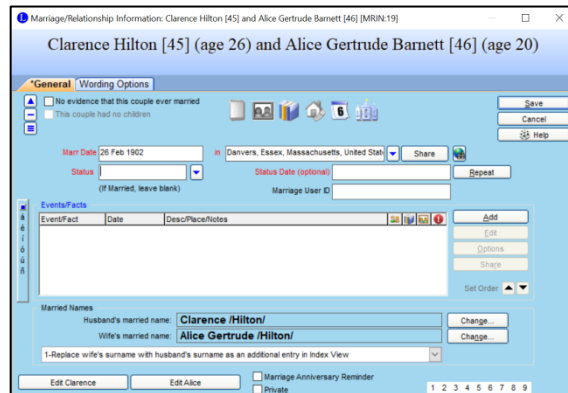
Marriage/Relationship Information: Clarence Hilton [45] and Alice Gertrude Barnett [46] [MRIN:19]

Clarence Hilton [45] (age 26) and Alice Gertrude Barnett [46] (age 20)

*General | Wording Options

No evidence that this couple ever married
This couple had no children

Save
Cancel
Help

Marr Date 26 Feb 1902 in Danvers, Essex, Massachusetts, United State Share

Status (If Married, leave blank) Status Date (optional) Repeat

Marriage User ID

Events/Facts

| Event/Fact | Date | Desc/Place/Notes |
|---|---|---|

Add
Edit
Options
Share

Set Order

Married Names
Husband's married name: Clarence /Hilton/ Change...
Wife's married name: Alice Gertrude /Hilton/ Change...

1-Replace wife's surname with husband's surname as an additional entry in Index View

Edit Clarence | Edit Alice

Marriage Anniversary Reminder
Private

1 2 3 4 5 6 7 8 9